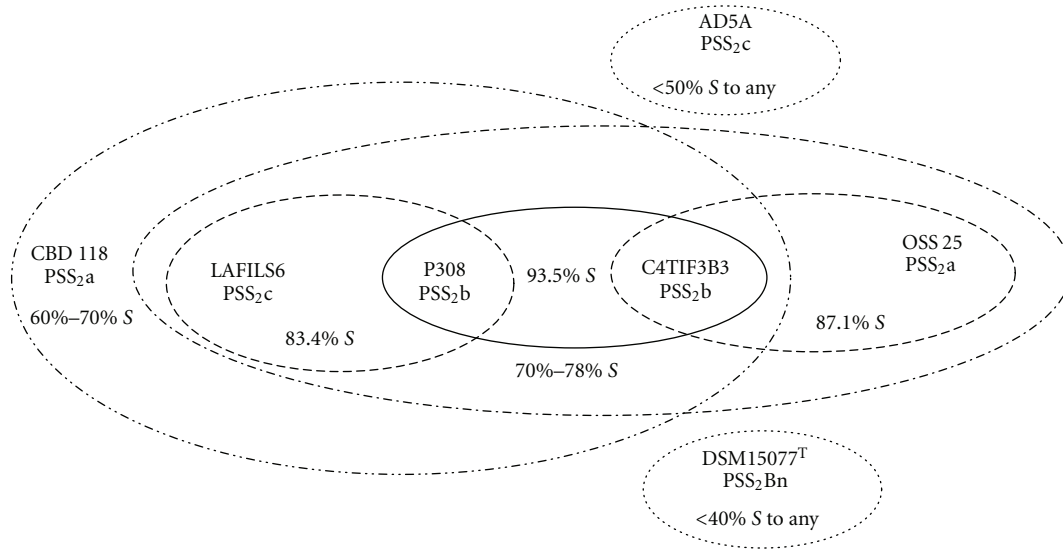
AD5A
$PSS_2c$
<50% $S$ to any

CBD 118
$PSS_2a$
60%–70% $S$

LAFILS6
$PSS_2c$
83.4% $S$

P308
$PSS_2b$

93.5% $S$

C4TIF3B3
$PSS_2b$

OSS 25
$PSS_2a$
87.1% $S$

70%–78% $S$

DSM15077$^T$
$PSS_2Bn$
<40% $S$ to any